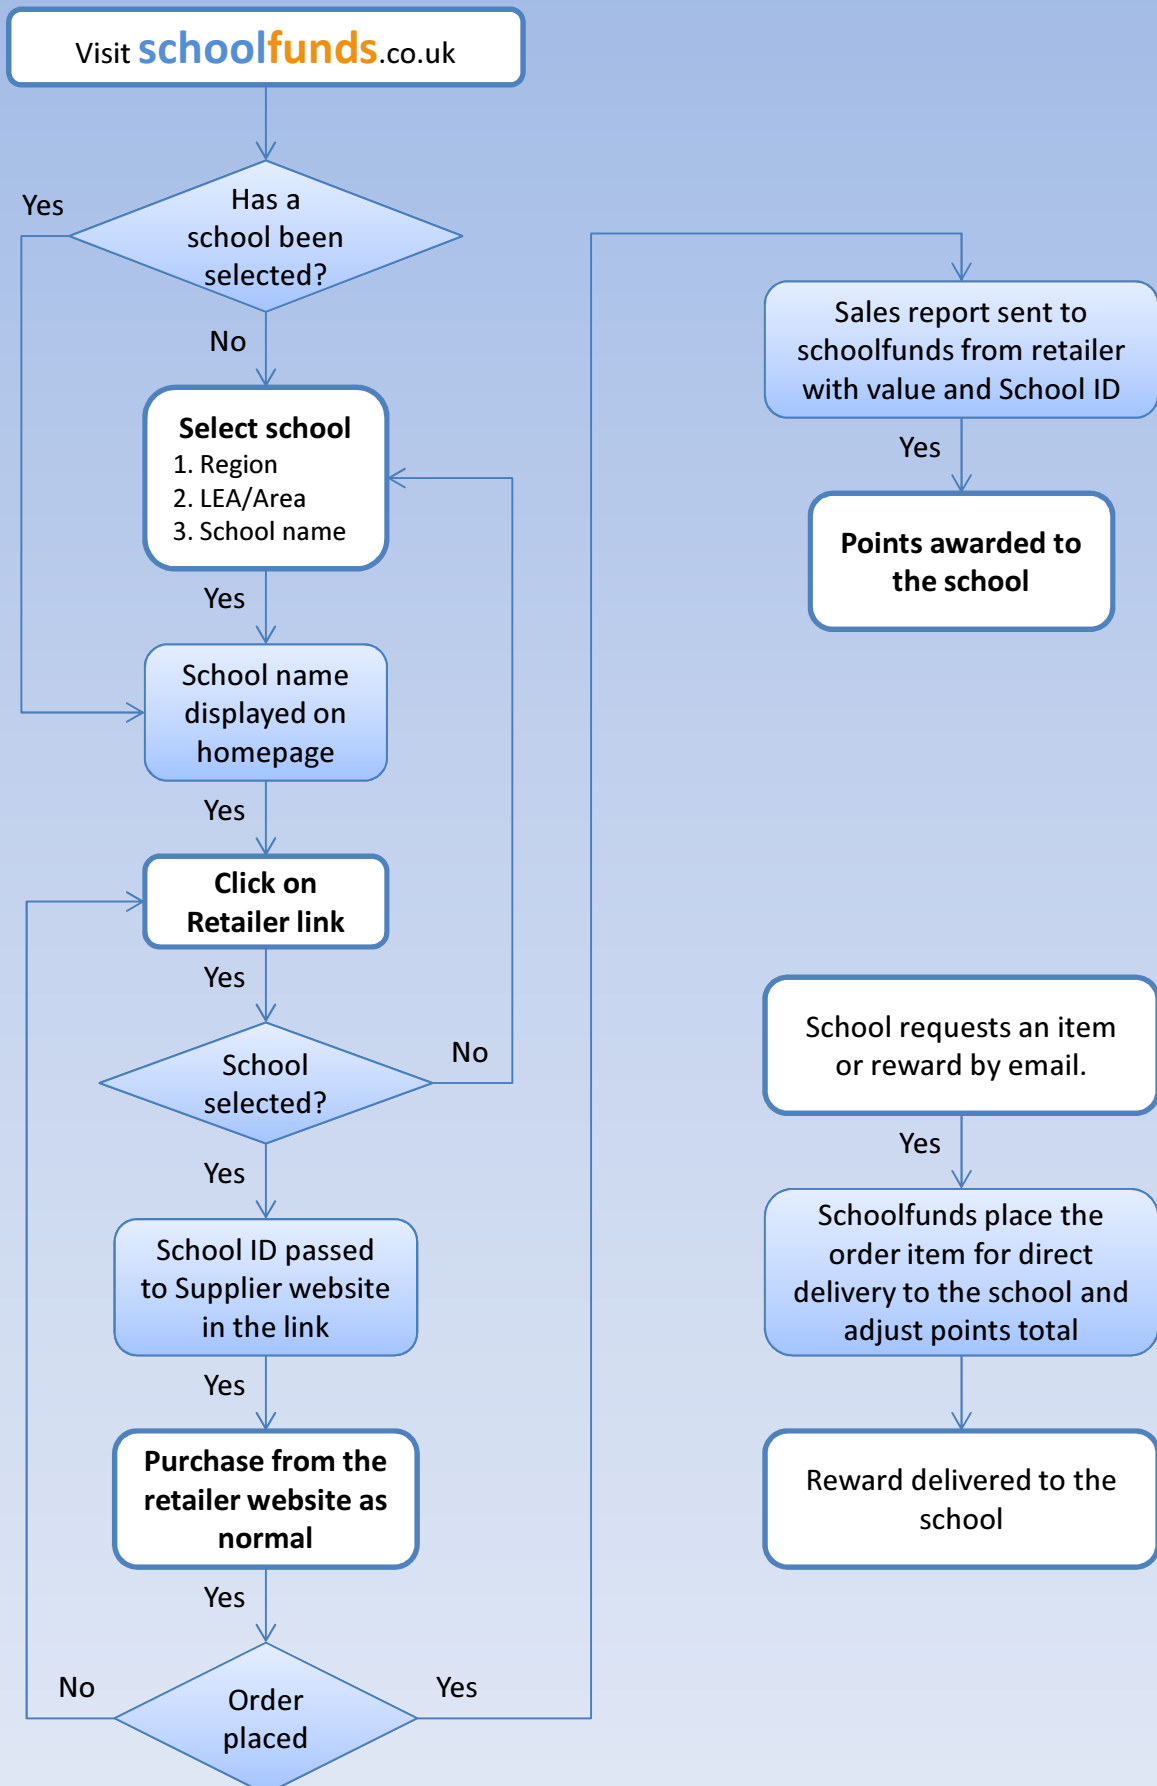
Visit schoolfunds.co.uk

Yes

Has a school been selected?

No

Select school
1. Region
2. LEA/Area
3. School name

Yes

School name displayed on homepage

Yes

Click on Retailer link

Yes

School selected?

No

Yes

School ID passed to Supplier website in the link

Yes

Purchase from the retailer website as normal

Yes

No

Order placed

Yes

Sales report sent to schoolfunds from retailer with value and School ID

Yes

Points awarded to the school

School requests an item or reward by email.

Yes

Schoolfunds place the order item for direct delivery to the school and adjust points total

Reward delivered to the school